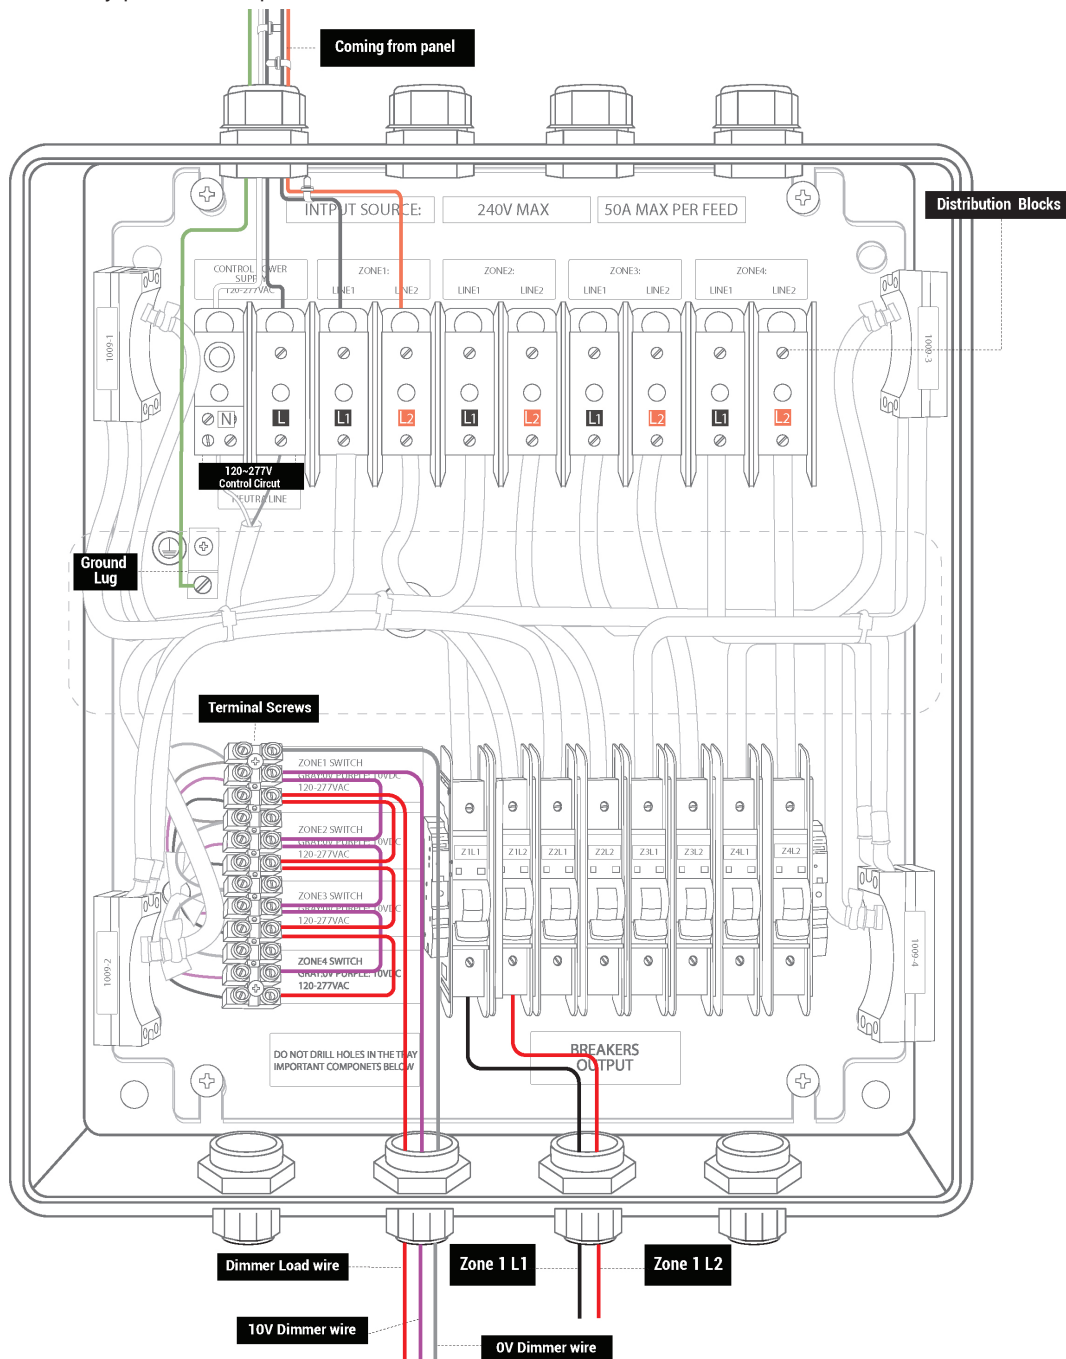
Coming from panel

Distribution Blocks

INTPUT SOURCE:
240V MAX
50A MAX PER FEED

CONTROL POWER SUPPLY
120-277VAC

ZONE1:
LINE1 LINE2

ZONE2:
LINE1 LINE2

ZONE3:
LINE1 LINE2

ZONE4:
LINE1 LINE2

1009-1
1009-3

N L L1 L2 L1 L2 L1 L2 L1 L2

120~277V
Control Circuit

NEUTRAL LINE

Ground Lug

Terminal Screws

ZONE1 SWITCH
GRAY0V PURPLE 10VDC
120-277VAC

ZONE2 SWITCH
GRAY0V PURPLE 10VDC
120-277VAC

ZONE3 SWITCH
GRAY0V PURPLE 10VDC
120-277VAC

ZONE4 SWITCH
GRAY0V PURPLE 10VDC
120-277VAC

Z1L1 Z1L2 Z2L1 Z2L2 Z3L1 Z3L2 Z4L1 Z4L2

1009-2
1009-4

DO NOT DRILL HOLES IN THE TRAY
IMPORTANT COMPONETS BELOW

BREAKERS OUTPUT

Dimmer Load wire

Zone 1 L1

Zone 1 L2

10V Dimmer wire

0V Dimmer wire